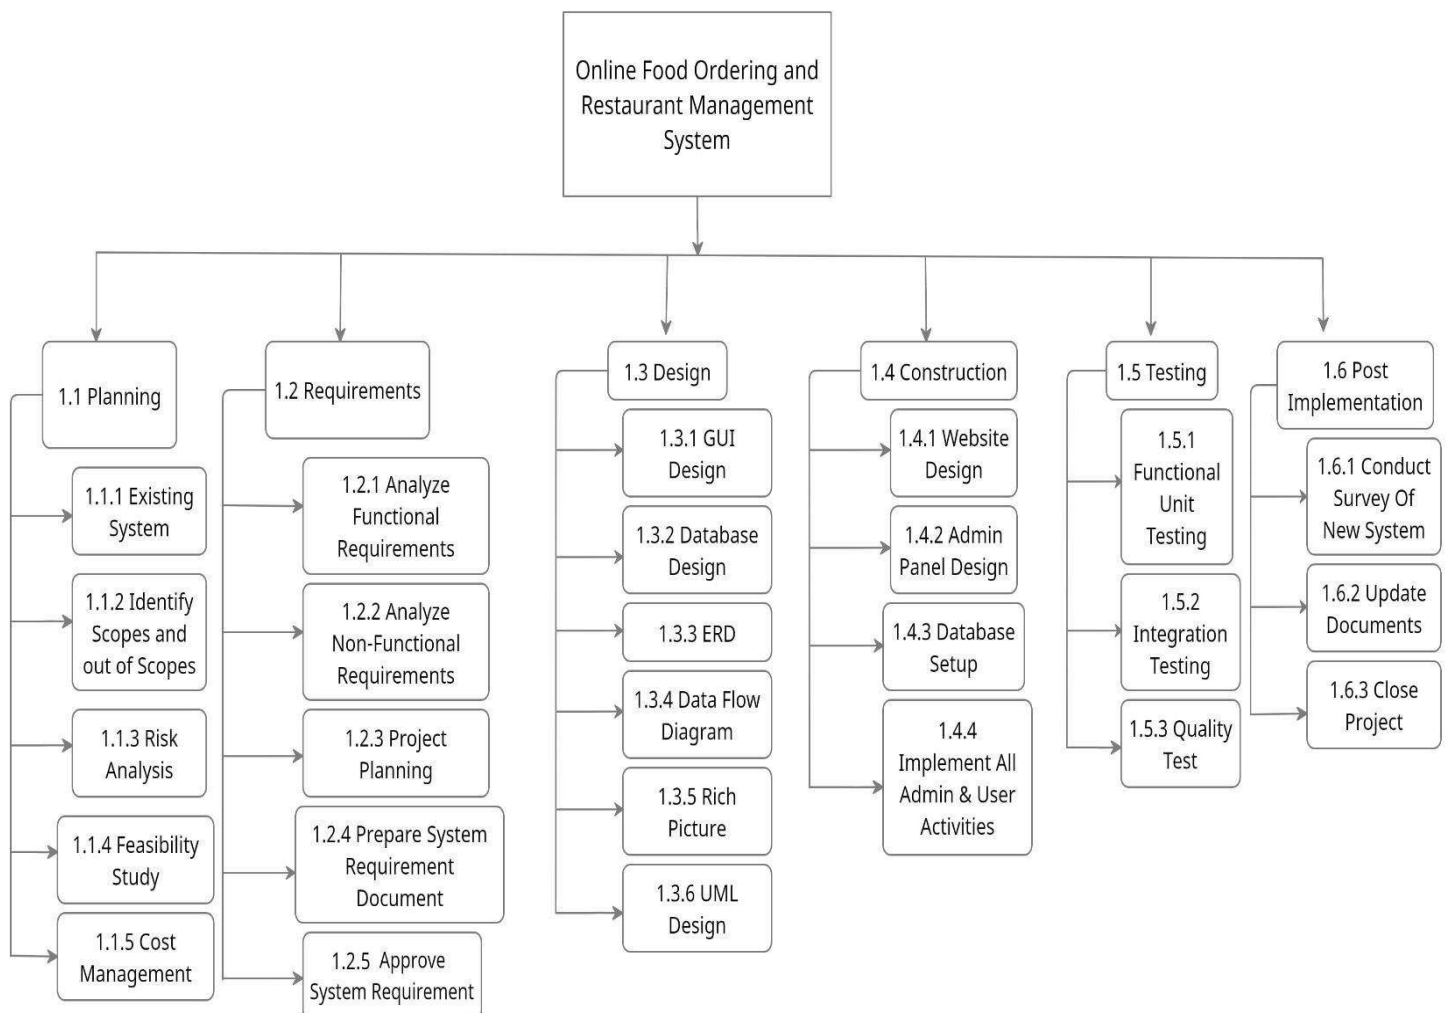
Online Food Ordering and Restaurant Management System

1.1 Planning

1.1.1 Existing System

1.1.2 Identify Scopes and out of Scopes

1.1.3 Risk Analysis

1.1.4 Feasibility Study

1.1.5 Cost Management

1.2 Requirements

1.2.1 Analyze Functional Requirements

1.2.2 Analyze Non-Functional Requirements

1.2.3 Project Planning

1.2.4 Prepare System Requirement Document

1.2.5 Approve System Requirement

1.3 Design

1.3.1 GUI Design

1.3.2 Database Design

1.3.3 ERD

1.3.4 Data Flow Diagram

1.3.5 Rich Picture

1.3.6 UML Design

1.4 Construction

1.4.1 Website Design

1.4.2 Admin Panel Design

1.4.3 Database Setup

1.4.4 Implement All Admin & User Activities

1.5 Testing

1.5.1 Functional Unit Testing

1.5.2 Integration Testing

1.5.3 Quality Test

1.6 Post Implementation

1.6.1 Conduct Survey Of New System

1.6.2 Update Documents

1.6.3 Close Project